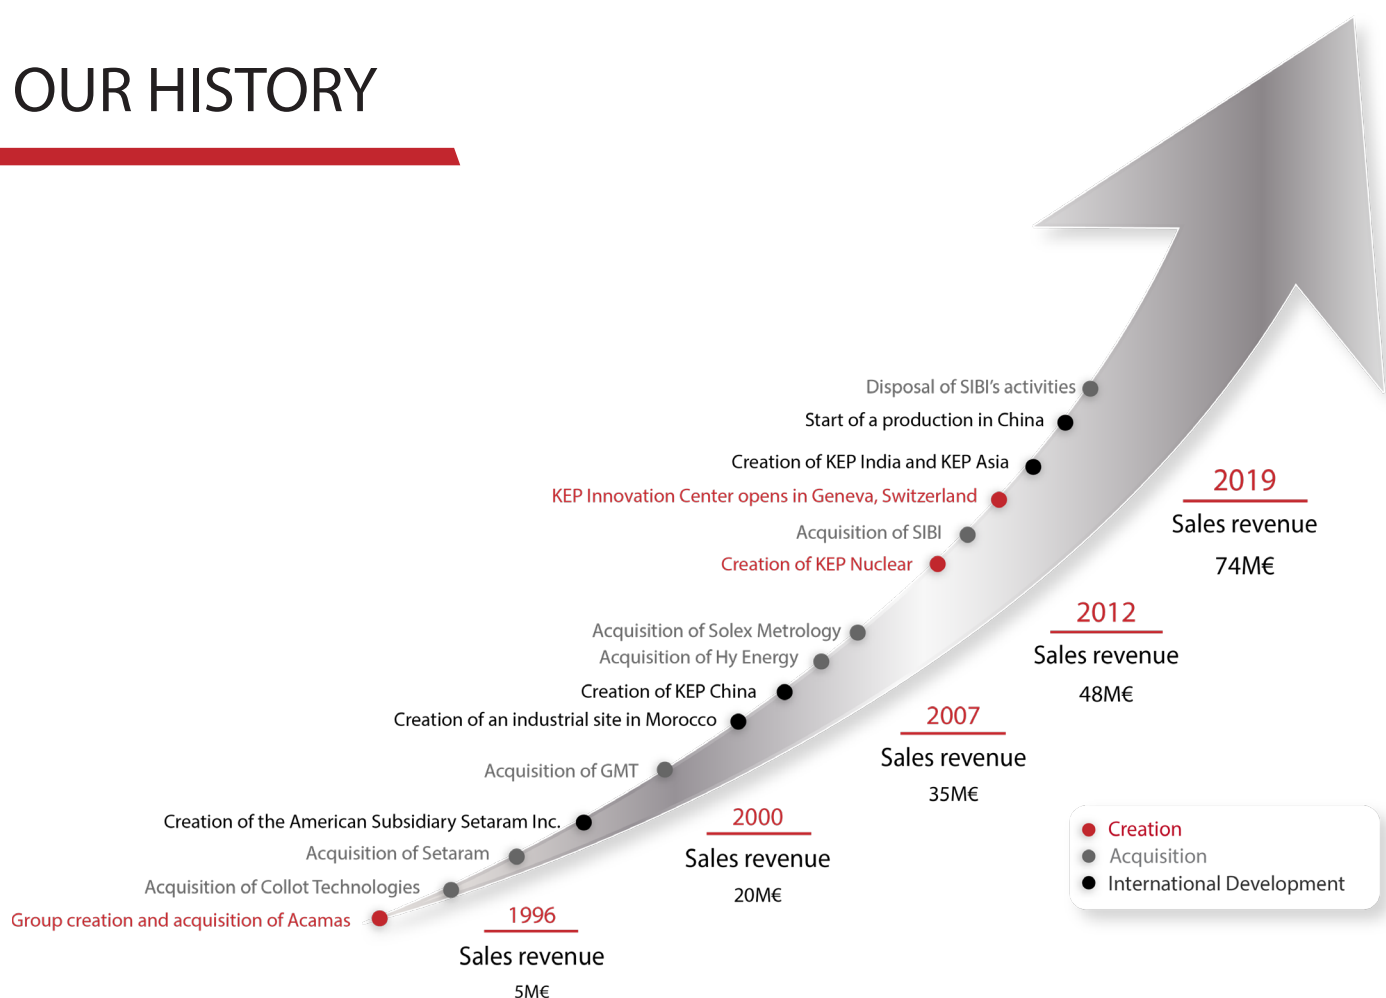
OUR HISTORY

Disposal of SIBI's activities
Start of a production in China
Creation of KEP India and KEP Asia
KEP Innovation Center opens in Geneva, Switzerland
Acquisition of SIBI
Creation of KEP Nuclear
Acquisition of Solex Metrology
Acquisition of Hy Energy
Creation of KEP China
Creation of an industrial site in Morocco
Acquisition of GMT
Creation of the American Subsidiary Setaram Inc.
Acquisition of Setaram
Acquisition of Collot Technologies
Group creation and acquisition of Acamas

2019
Sales revenue
74M€

2012
Sales revenue
48M€

2007
Sales revenue
35M€

2000
Sales revenue
20M€

1996
Sales revenue
5M€

Creation
Acquisition
International Development